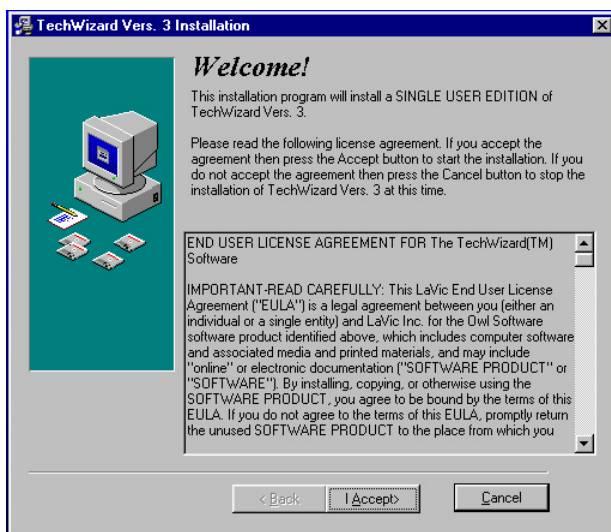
TechWizard Vers. 3 Installation

Welcome!

This installation program will install a SINGLE USER EDITION of TechWizard Vers. 3.

Please read the following license agreement. If you accept the agreement then press the Accept button to start the installation. If you do not accept the agreement then press the Cancel button to stop the installation of TechWizard Vers. 3 at this time.

END USER LICENSE AGREEMENT FOR The TechWizard(TM) Software

IMPORTANT-READ CAREFULLY: This LaVic End User License Agreement ("EULA") is a legal agreement between you (either an individual or a single entity) and LaVic Inc. for the Owl Software software product identified above, which includes computer software and associated media and printed materials, and may include "online" or electronic documentation ("SOFTWARE PRODUCT" or "SOFTWARE"). By installing, copying, or otherwise using the SOFTWARE PRODUCT, you agree to be bound by the terms of this EULA. If you do not agree to the terms of this EULA, promptly return the unused SOFTWARE PRODUCT to the place from which you

< Back

I Accept>

Cancel